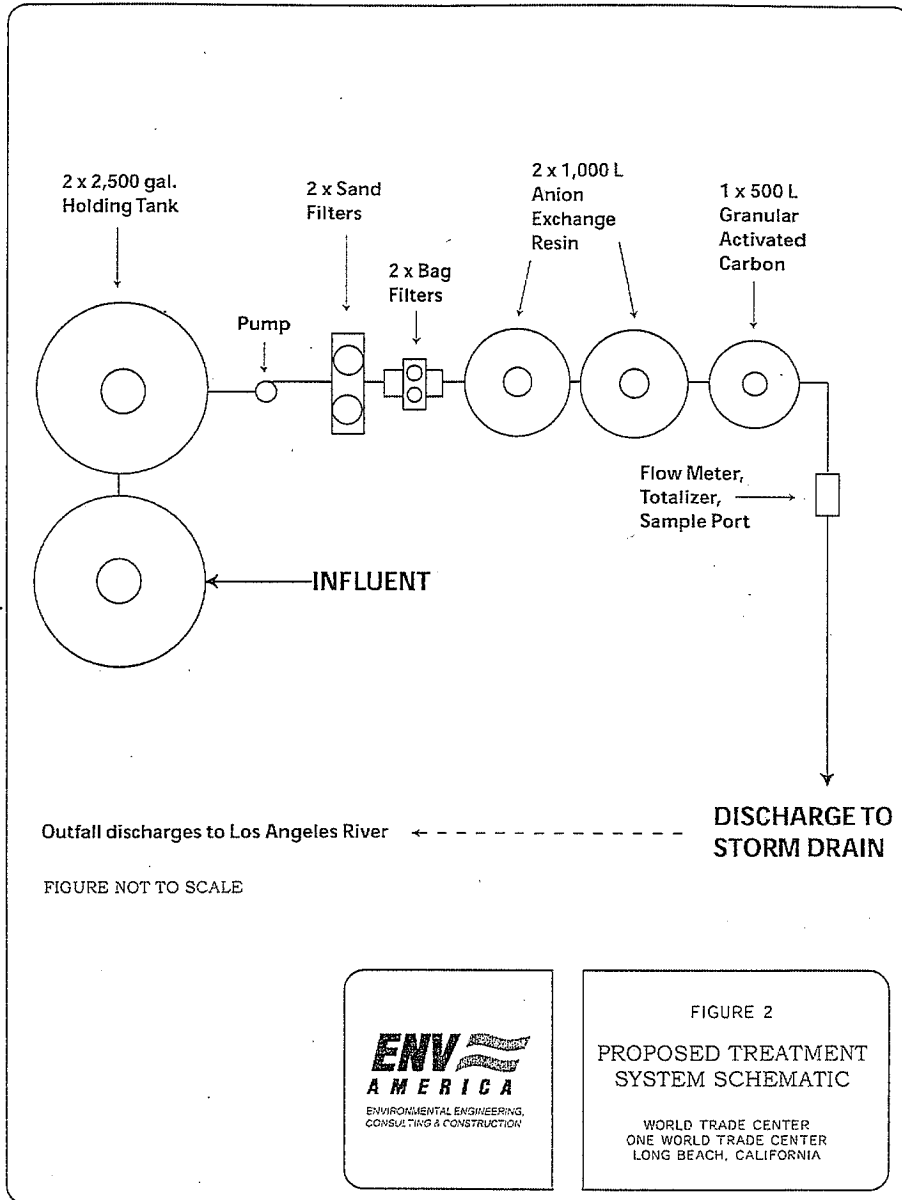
2 x 2,500 gal. Holding Tank

2 x Sand Filters

2 x Bag Filters

2 x 1,000 L Anion Exchange Resin

1 x 500 L Granular Activated Carbon

Pump

Flow Meter, Totalizer, Sample Port

INFLUENT

Outfall discharges to Los Angeles River

DISCHARGE TO STORM DRAIN

FIGURE NOT TO SCALE

ENV AMERICA
ENVIRONMENTAL ENGINEERING, CONSULTING & CONSTRUCTION

FIGURE 2

PROPOSED TREATMENT SYSTEM SCHEMATIC

WORLD TRADE CENTER
ONE WORLD TRADE CENTER
LONG BEACH, CALIFORNIA